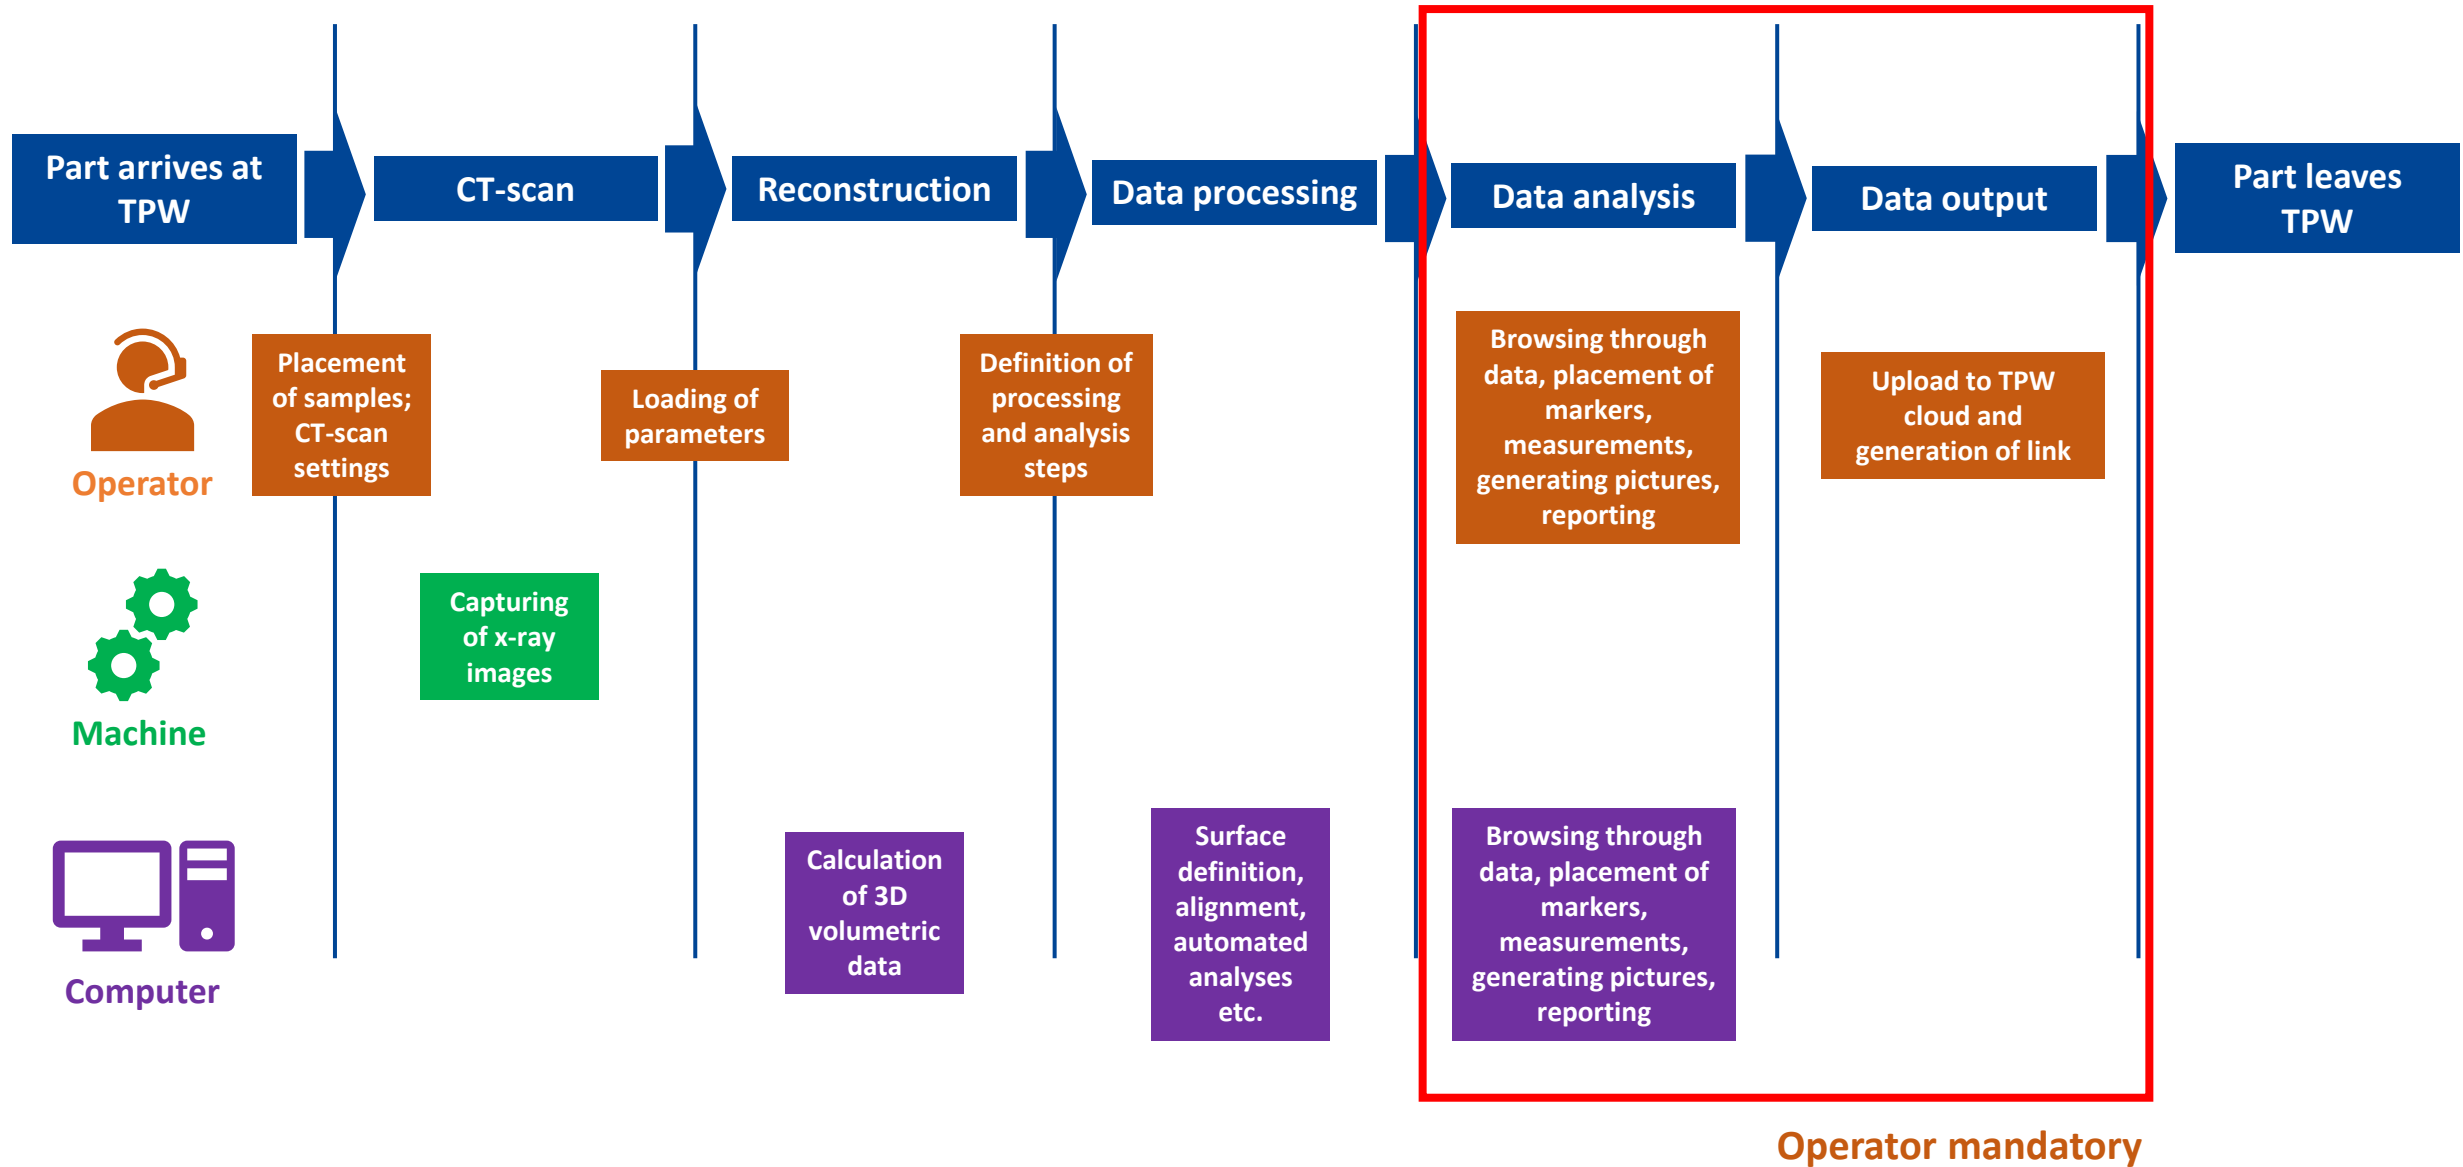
Part arrives at TPW

CT-scan

Reconstruction

Data processing

Data analysis

Data output

Part leaves TPW

Operator

Placement of samples; CT-scan settings

Loading of parameters

Definition of processing and analysis steps

Browsing through data, placement of markers, measurements, generating pictures, reporting

Upload to TPW cloud and generation of link

Machine

Capturing of x-ray images

Computer

Calculation of 3D volumetric data

Surface definition, alignment, automated analyses etc.

Browsing through data, placement of markers, measurements, generating pictures, reporting

Operator mandatory